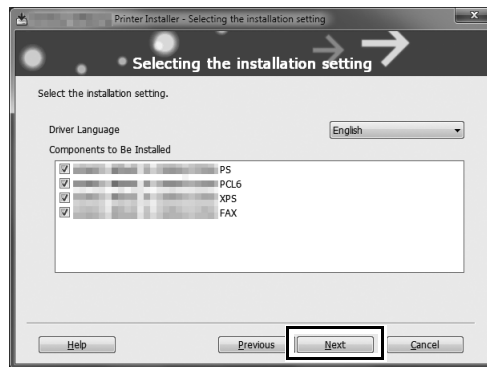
Printer Installer - Selecting the installation setting

Selecting the installation setting

Select the installation setting.

Driver Language

English

Components to Be Installed

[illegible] PS
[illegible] PCL6
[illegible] XPS
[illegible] FAX

Help

Previous

Next

Cancel